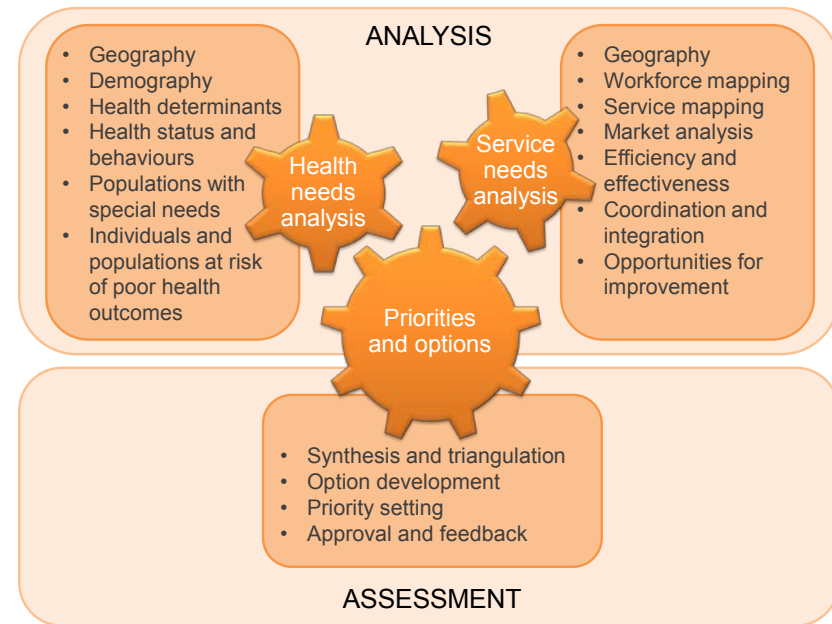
ANALYSIS

- Geography
- Demography
- Health determinants
- Health status and behaviours
- Populations with special needs
- Individuals and populations at risk of poor health outcomes

Health needs analysis

Service needs analysis

- Geography
- Workforce mapping
- Service mapping
- Market analysis
- Efficiency and effectiveness
- Coordination and integration
- Opportunities for improvement

Priorities and options

- Synthesis and triangulation
- Option development
- Priority setting
- Approval and feedback

ASSESSMENT